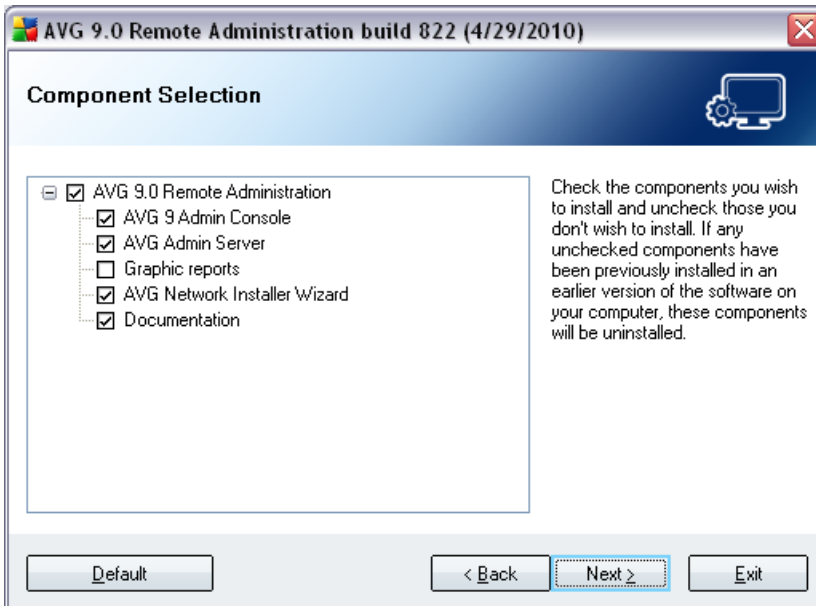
AVG 9.0 Remote Administration build 822 (4/29/2010)

Component Selection

AVG 9.0 Remote Administration
AVG 9 Admin Console
AVG Admin Server
Graphic reports
AVG Network Installer Wizard
Documentation

Check the components you wish to install and uncheck those you don't wish to install. If any unchecked components have been previously installed in an earlier version of the software on your computer, these components will be uninstalled.

Default

< Back

Next >

Exit